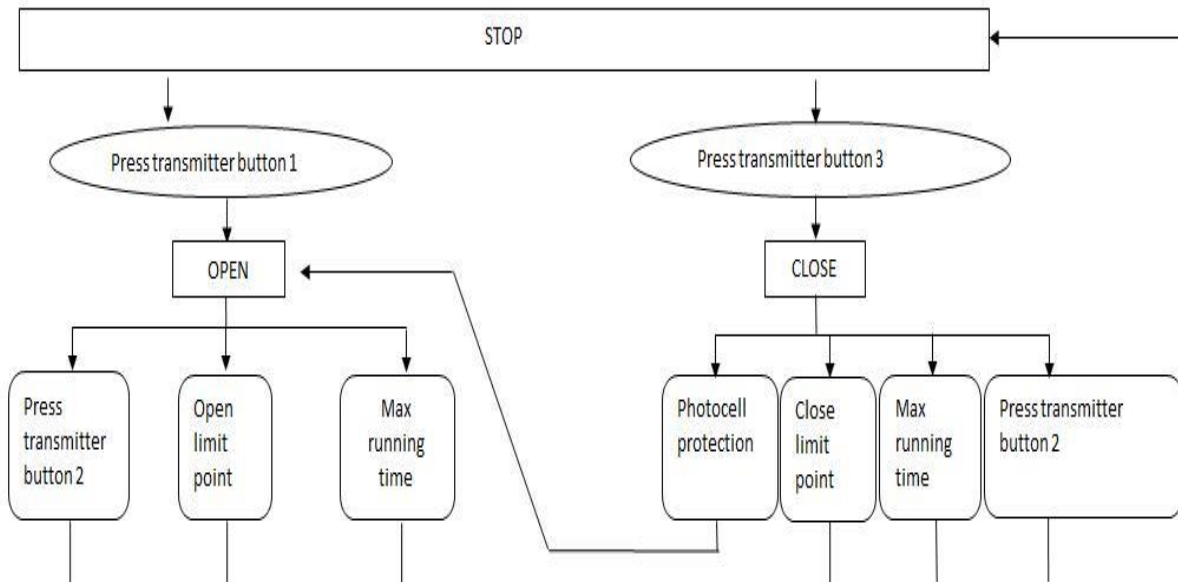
STOP

Press transmitter button 1

Press transmitter button 3

OPEN

CLOSE

Press transmitter button 2

Open limit point

Max running time

Photocell protection

Close limit point

Max running time

Press transmitter button 2